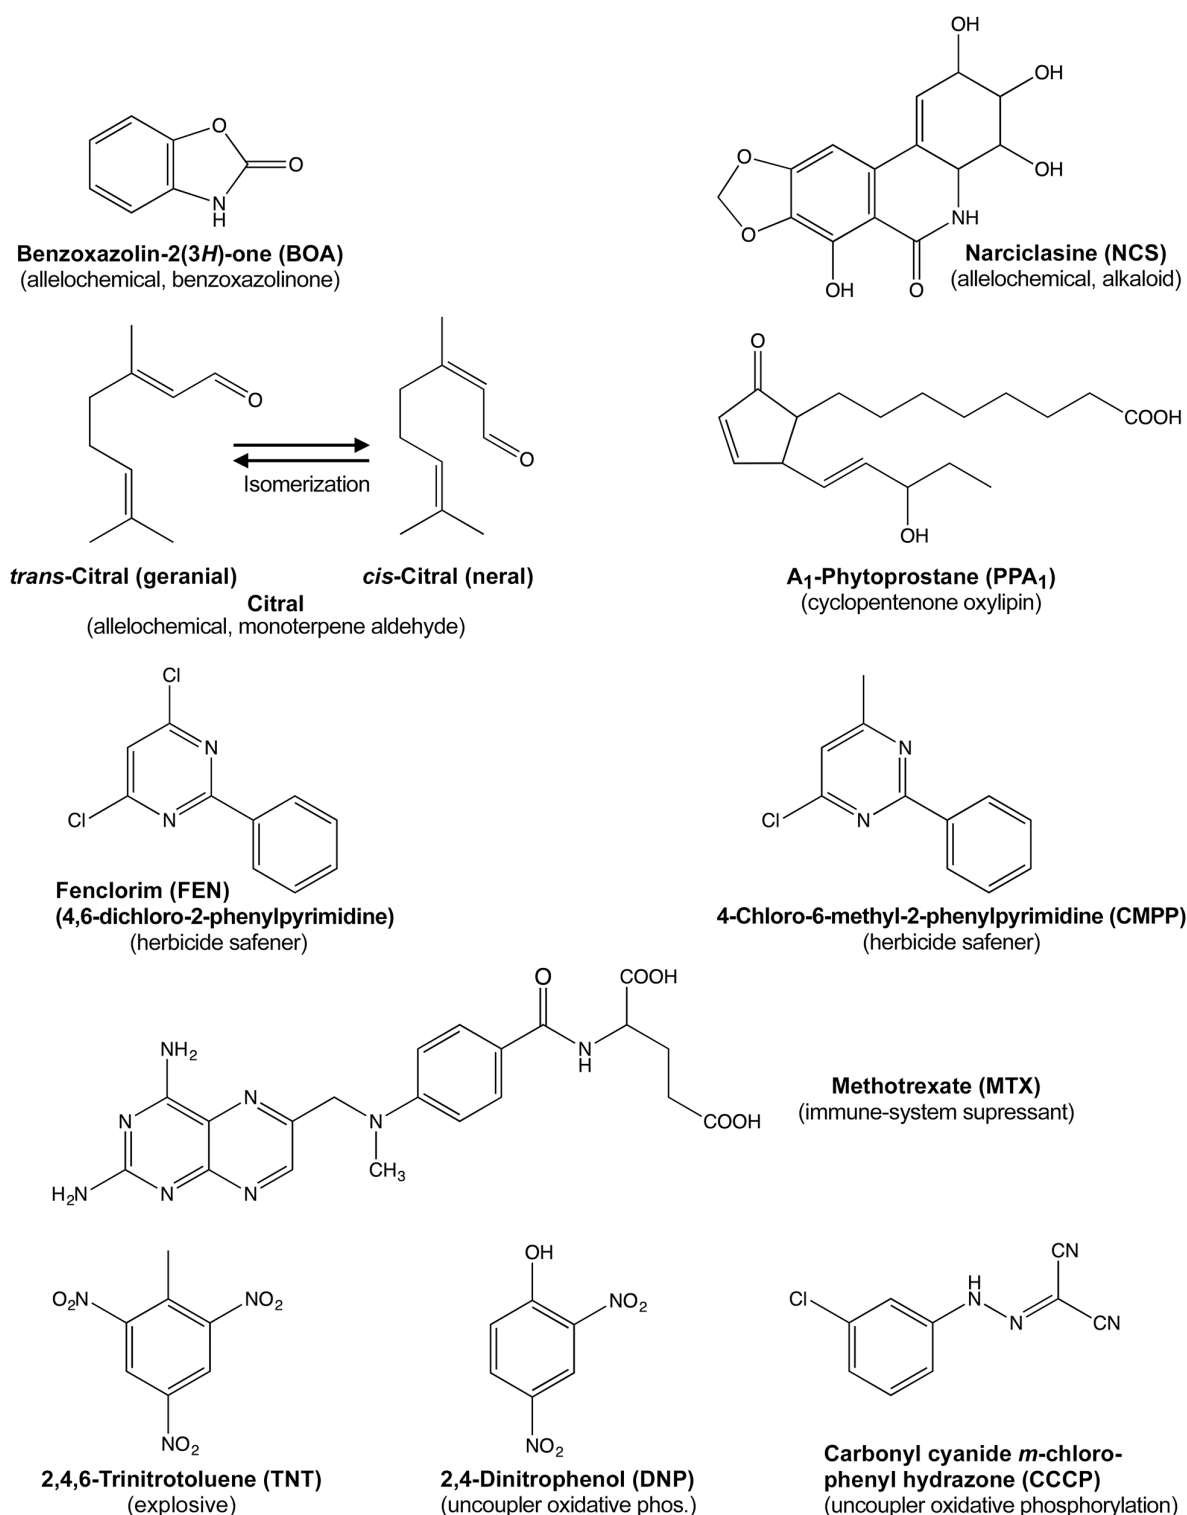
O
O
N
H
Benzoxazolin-2(3*H*)-one (BOA)
(allelochemical, benzoxazolinone)

OH
OH
O
O
OH
NH
OH
O
Narciclasine (NCS)
(allelochemical, alkaloid)

O
Isomerization
O
*trans*-Citral (geranial)
*cis*-Citral (neral)
Citral
(allelochemical, monoterpene aldehyde)

O
COOH
OH
$A_1$-Phytoprostane ($PPA_1$)
(cyclopentenone oxylipin)

Cl
N
Cl
N
Fenclorim (FEN)
(4,6-dichloro-2-phenylpyrimidine)
(herbicide safener)

N
Cl
N
4-Chloro-6-methyl-2-phenylpyrimidine (CMPP)
(herbicide safener)

O
COOH
$NH_2$
N
H
N
N
N
COOH
$H_2N$
N
N
$CH_3$
Methotrexate (MTX)
(immune-system supressant)

$O_2N$
$NO_2$
$NO_2$
2,4,6-Trinitrotoluene (TNT)
(explosive)

OH
$NO_2$
$NO_2$
2,4-Dinitrophenol (DNP)
(uncoupler oxidative phos.)

CN
Cl
H
N
N
CN
Carbonyl cyanide *m*-chlorophenyl hydrazone (CCCP)
(uncoupler oxidative phosphorylation)